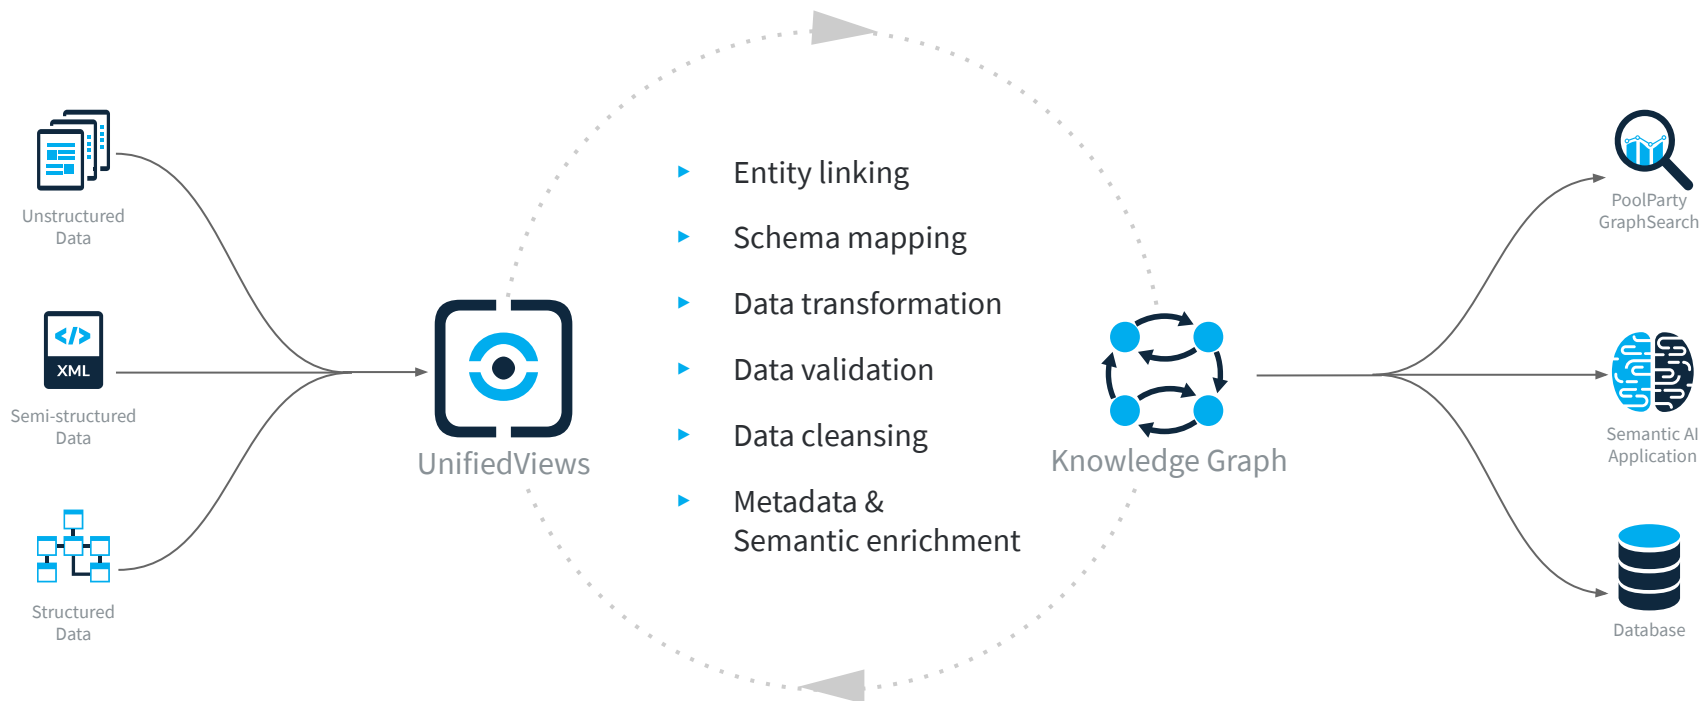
Unstructured Data

</>
XML

Semi-structured Data

Structured Data

UnifiedViews

Entity linking

Schema mapping

Data transformation

Data validation

Data cleansing

Metadata & Semantic enrichment

Knowledge Graph

PoolParty GraphSearch

Semantic AI Application

Database